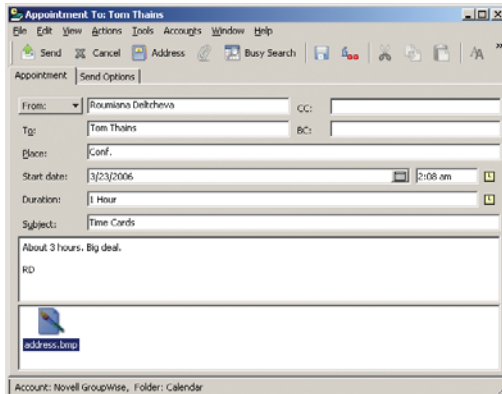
Appointment To: Tom Thains

File Edit View Actions Tools Accounts Window Help

Send Cancel Address Busy Search

Appointment Send Options

From: Roumiana Deltcheva CC:

To: Tom Thains BC:

Place: Conf.

Start date: 3/23/2006 2:08 am

Duration: 1 Hour

Subject: Time Cards

About 3 hours. Big deal.

RD

address.bmp

Account: Novell GroupWise, Folder: Calendar